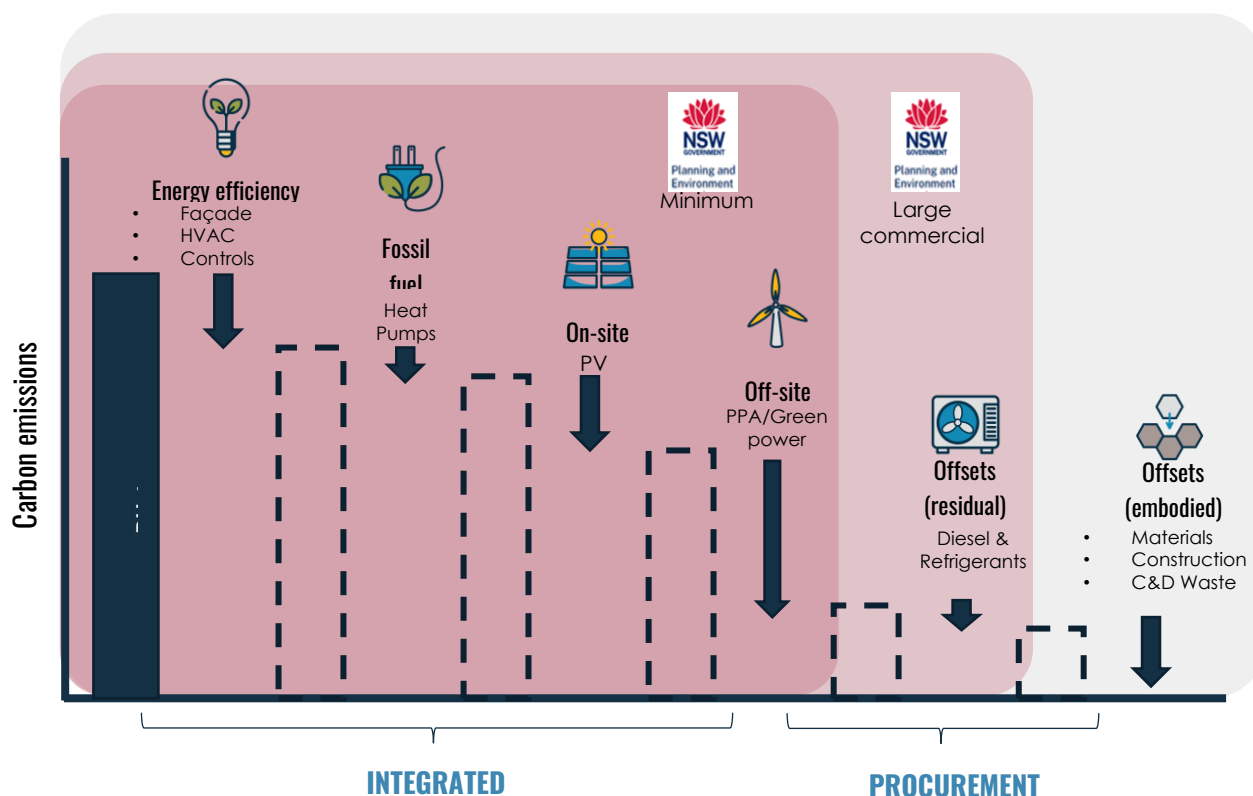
Carbon emissions

Energy efficiency
- Façade
- HVAC
- Controls

Fossil fuel
Heat Pumps

On-site
PV

NSW GOVERNMENT Planning and Environment
Minimum

Off-site
PPA/Green power

NSW GOVERNMENT Planning and Environment
Large commercial

Offsets (residual)
Diesel & Refrigerants

Offsets (embodied)
- Materials
- Construction
- C&D Waste

INTEGRATED

PROCUREMENT